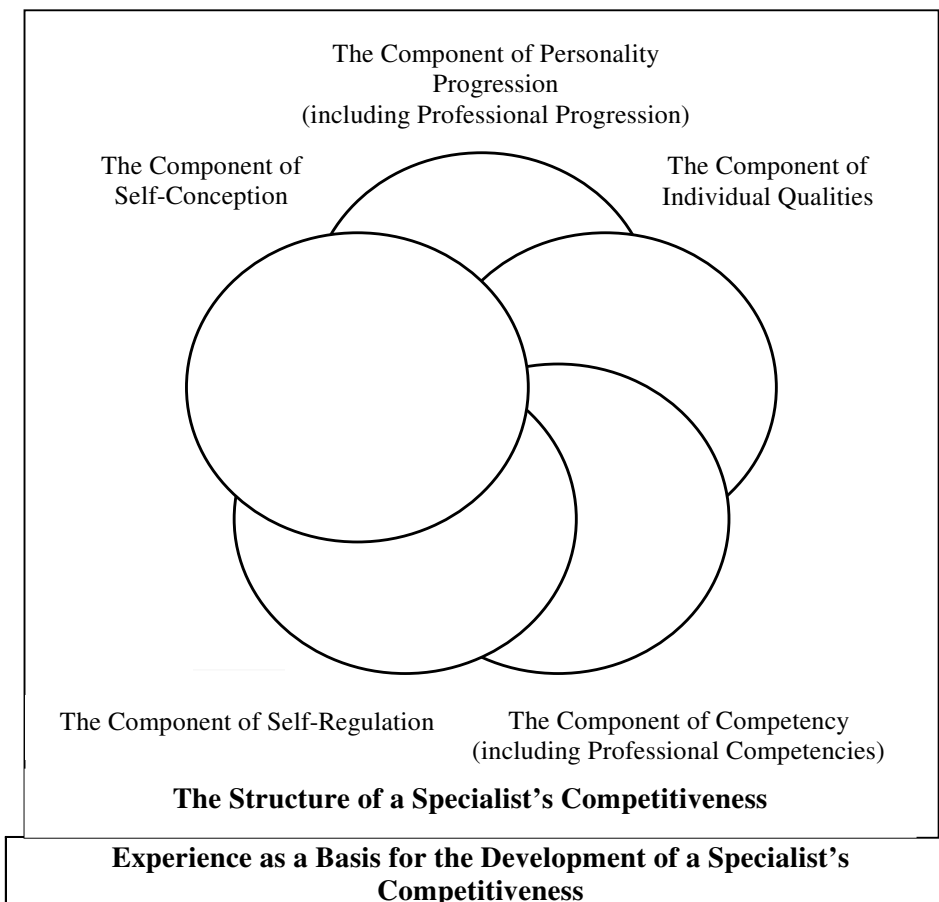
The Component of Personality Progression (including Professional Progression)

The Component of Self-Conception

The Component of Individual Qualities

The Component of Self-Regulation

The Component of Competency (including Professional Competencies)

**The Structure of a Specialist's Competitiveness**

**Experience as a Basis for the Development of a Specialist's Competitiveness**